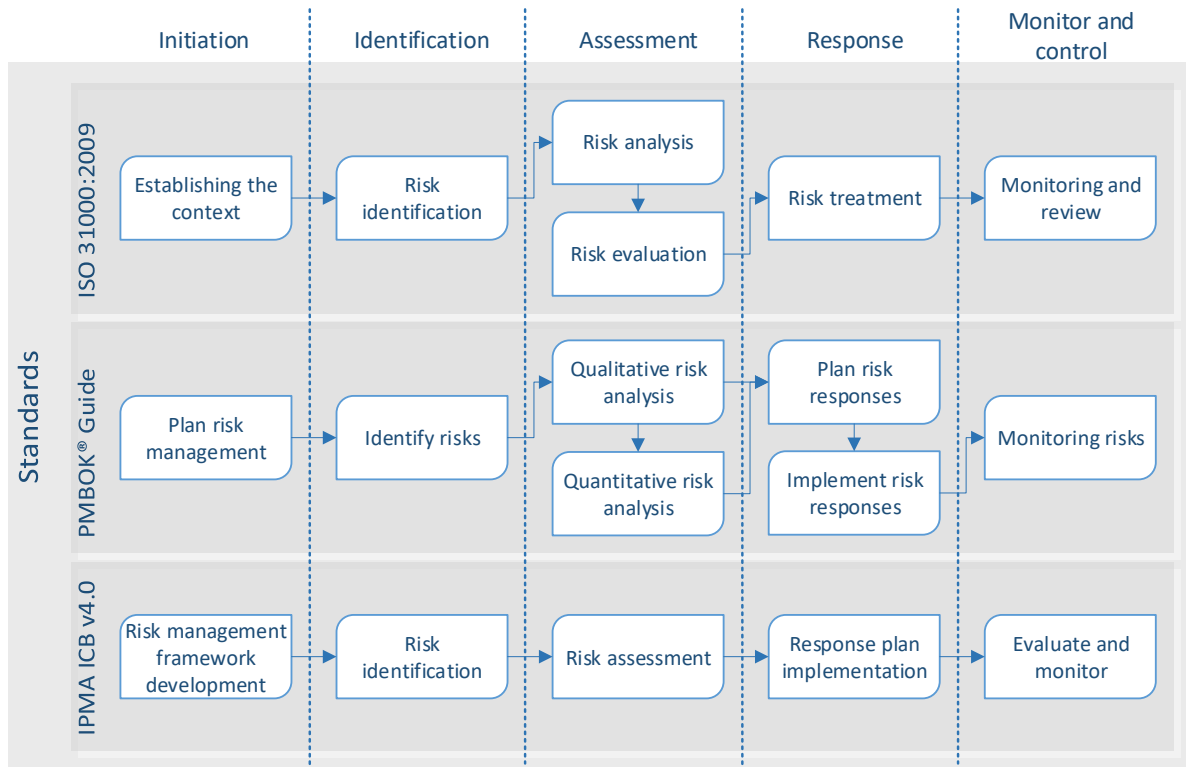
Initiation | Identification | Assessment | Response | Monitor and control

Standards

ISO 31000:2009

Establishing the context

Risk identification

Risk analysis

Risk evaluation

Risk treatment

Monitoring and review

PMBOK® Guide

Plan risk management

Identify risks

Qualitative risk analysis

Quantitative risk analysis

Plan risk responses

Implement risk responses

Monitoring risks

IPMA ICB v4.0

Risk management framework development

Risk identification

Risk assessment

Response plan implementation

Evaluate and monitor